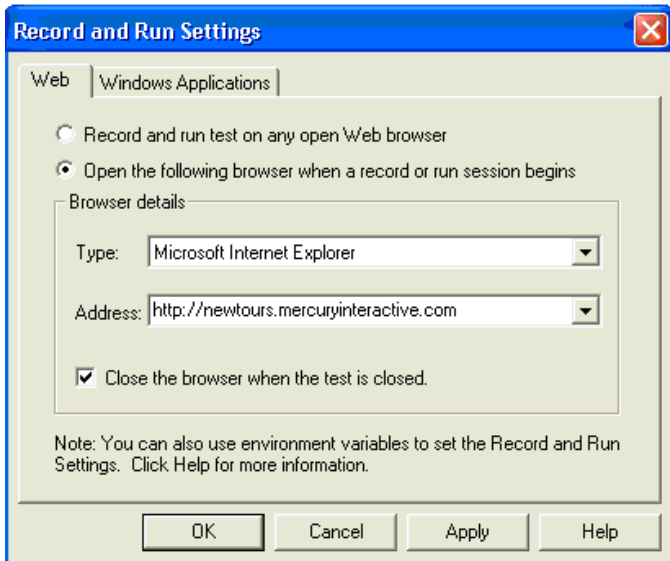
Record and Run Settings

Web | Windows Applications

Record and run test on any open Web browser

Open the following browser when a record or run session begins

Browser details

Type: Microsoft Internet Explorer

Address: http://newtours.mercuryinteractive.com

Close the browser when the test is closed.

Note: You can also use environment variables to set the Record and Run Settings. Click Help for more information.

OK | Cancel | Apply | Help